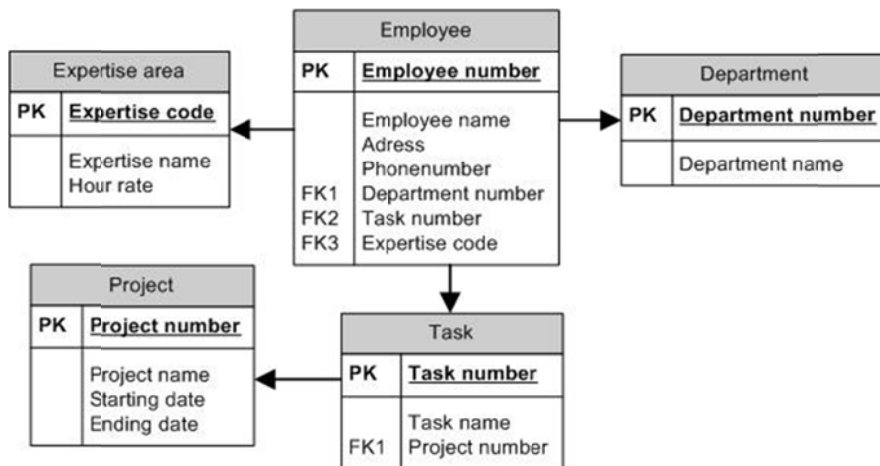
Employee

| PK | Employee number |
|---|---|
| FK1<br>FK2<br>FK3 | Employee name<br>Adress<br>Phonenumber<br>Department number<br>Task number<br>Expertise code |

Expertise area

| PK | Expertise code |
|---|---|
| | Expertise name<br>Hour rate |

Department

| PK | Department number |
|---|---|
| | Department name |

Project

| PK | Project number |
|---|---|
| | Project name<br>Starting date<br>Ending date |

Task

| PK | Task number |
|---|---|
| FK1 | Task name<br>Project number |